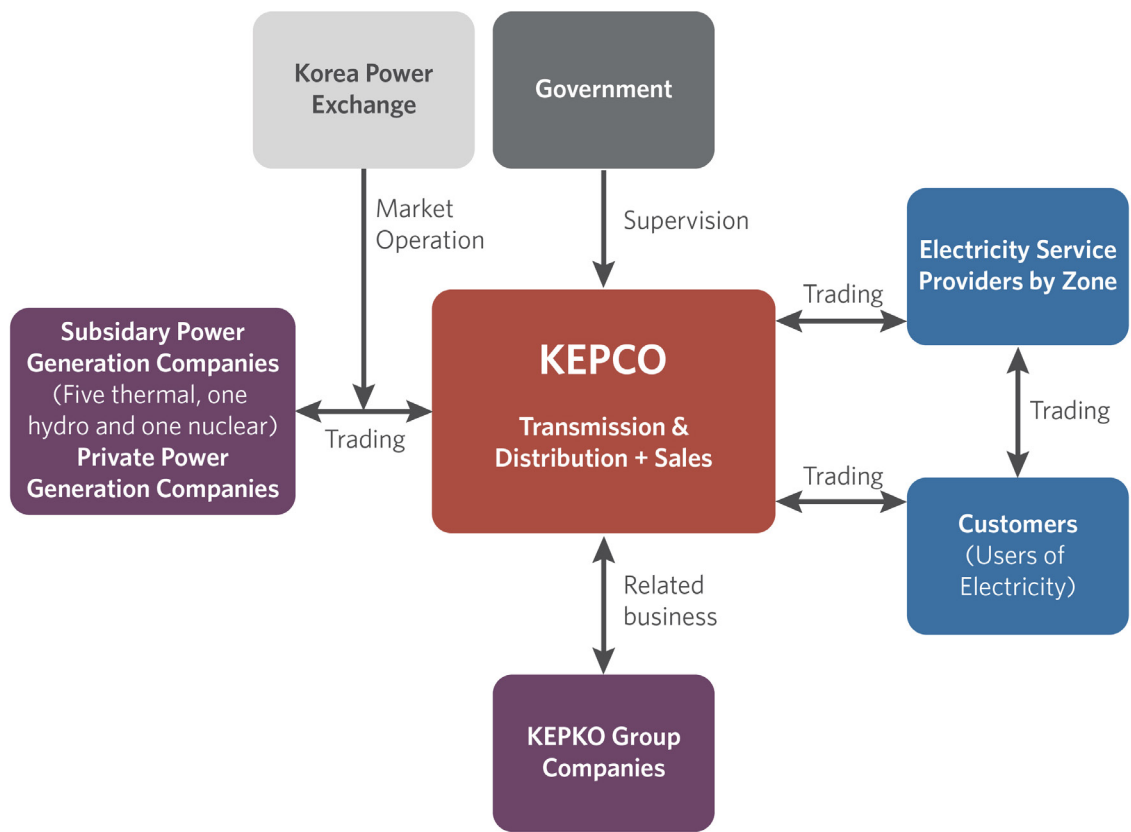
Korea Power Exchange

Government

Market Operation

Supervision

Electricity Service Providers by Zone

Trading

Subsidary Power Generation Companies (Five thermal, one hydro and one nuclear) Private Power Generation Companies

KEPCO

Transmission & Distribution + Sales

Trading

Trading

Trading

Customers (Users of Electricity)

Related business

KEPKO Group Companies